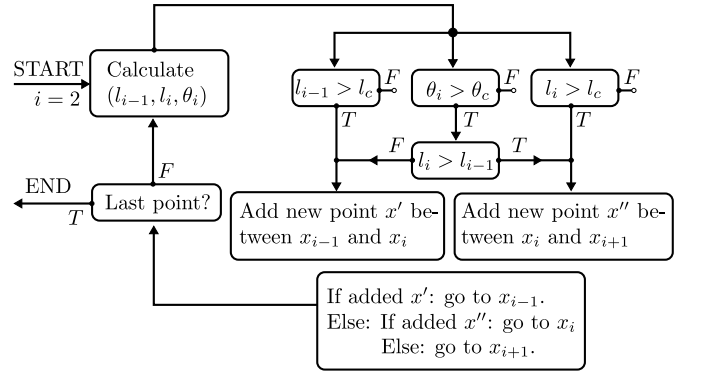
START
$i = 2$

Calculate
$(l_{i-1}, l_i, \theta_i)$

$l_{i-1} > l_c$ $F$

$\theta_i > \theta_c$ $F$

$l_i > l_c$ $F$

$T$

$T$

$T$

$F$

$l_i > l_{i-1}$

$T$

$F$

END

$T$

Last point?

Add new point $x'$ between $x_{i-1}$ and $x_i$

Add new point $x''$ between $x_i$ and $x_{i+1}$

If added $x'$: go to $x_{i-1}$.
Else: If added $x''$: go to $x_i$
Else: go to $x_{i+1}$.